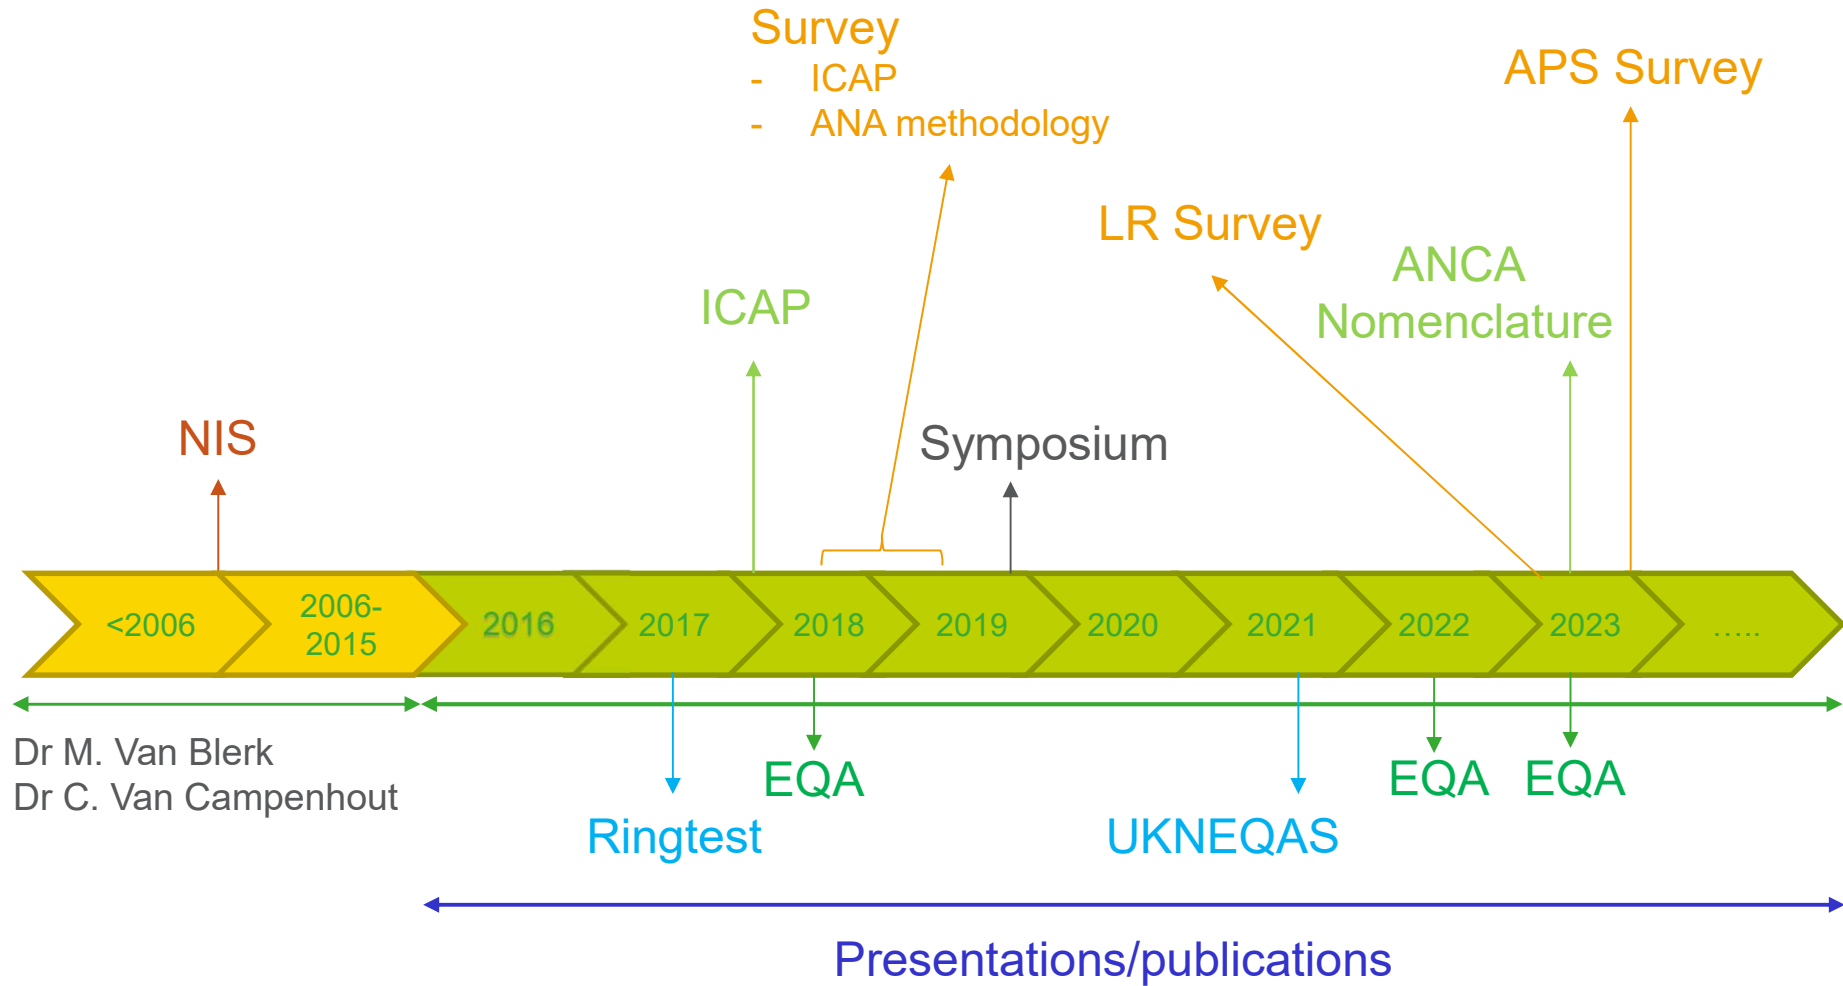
Survey
- ICAP
- ANA methodology

APS Survey

LR Survey

ANCA Nomenclature

ICAP

NIS

Symposium

<2006

2006-2015

2016

2017

2018

2019

2020

2021

2022

2023

.....

Dr M. Van Blerk
Dr C. Van Campenhout

EQA

Ringtest

UKNEQAS

EQA

EQA

Presentations/publications